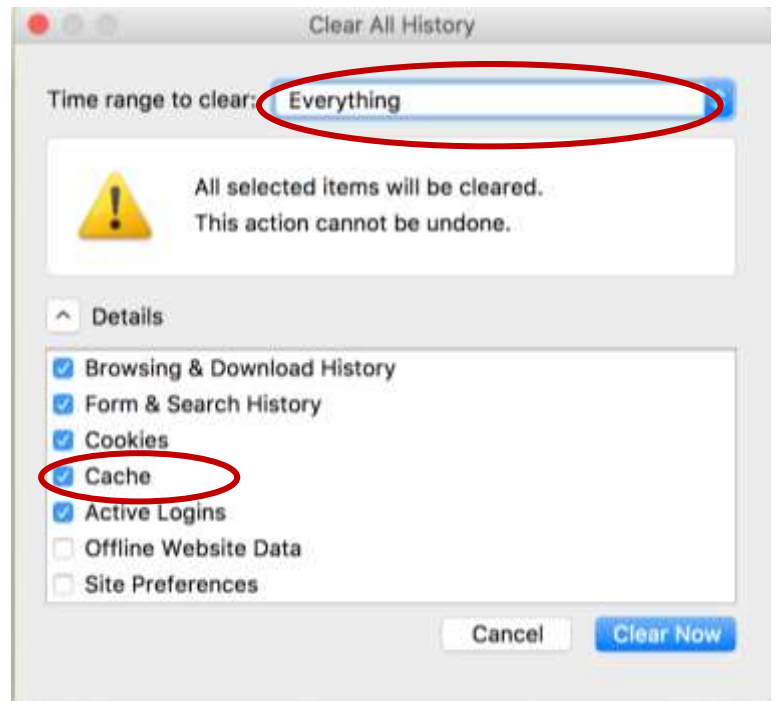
Clear All History

Time range to clear: Everything

All selected items will be cleared.
This action cannot be undone.

Details

Browsing & Download History
Form & Search History
Cookies
Cache
Active Logins
Offline Website Data
Site Preferences

Cancel
Clear Now